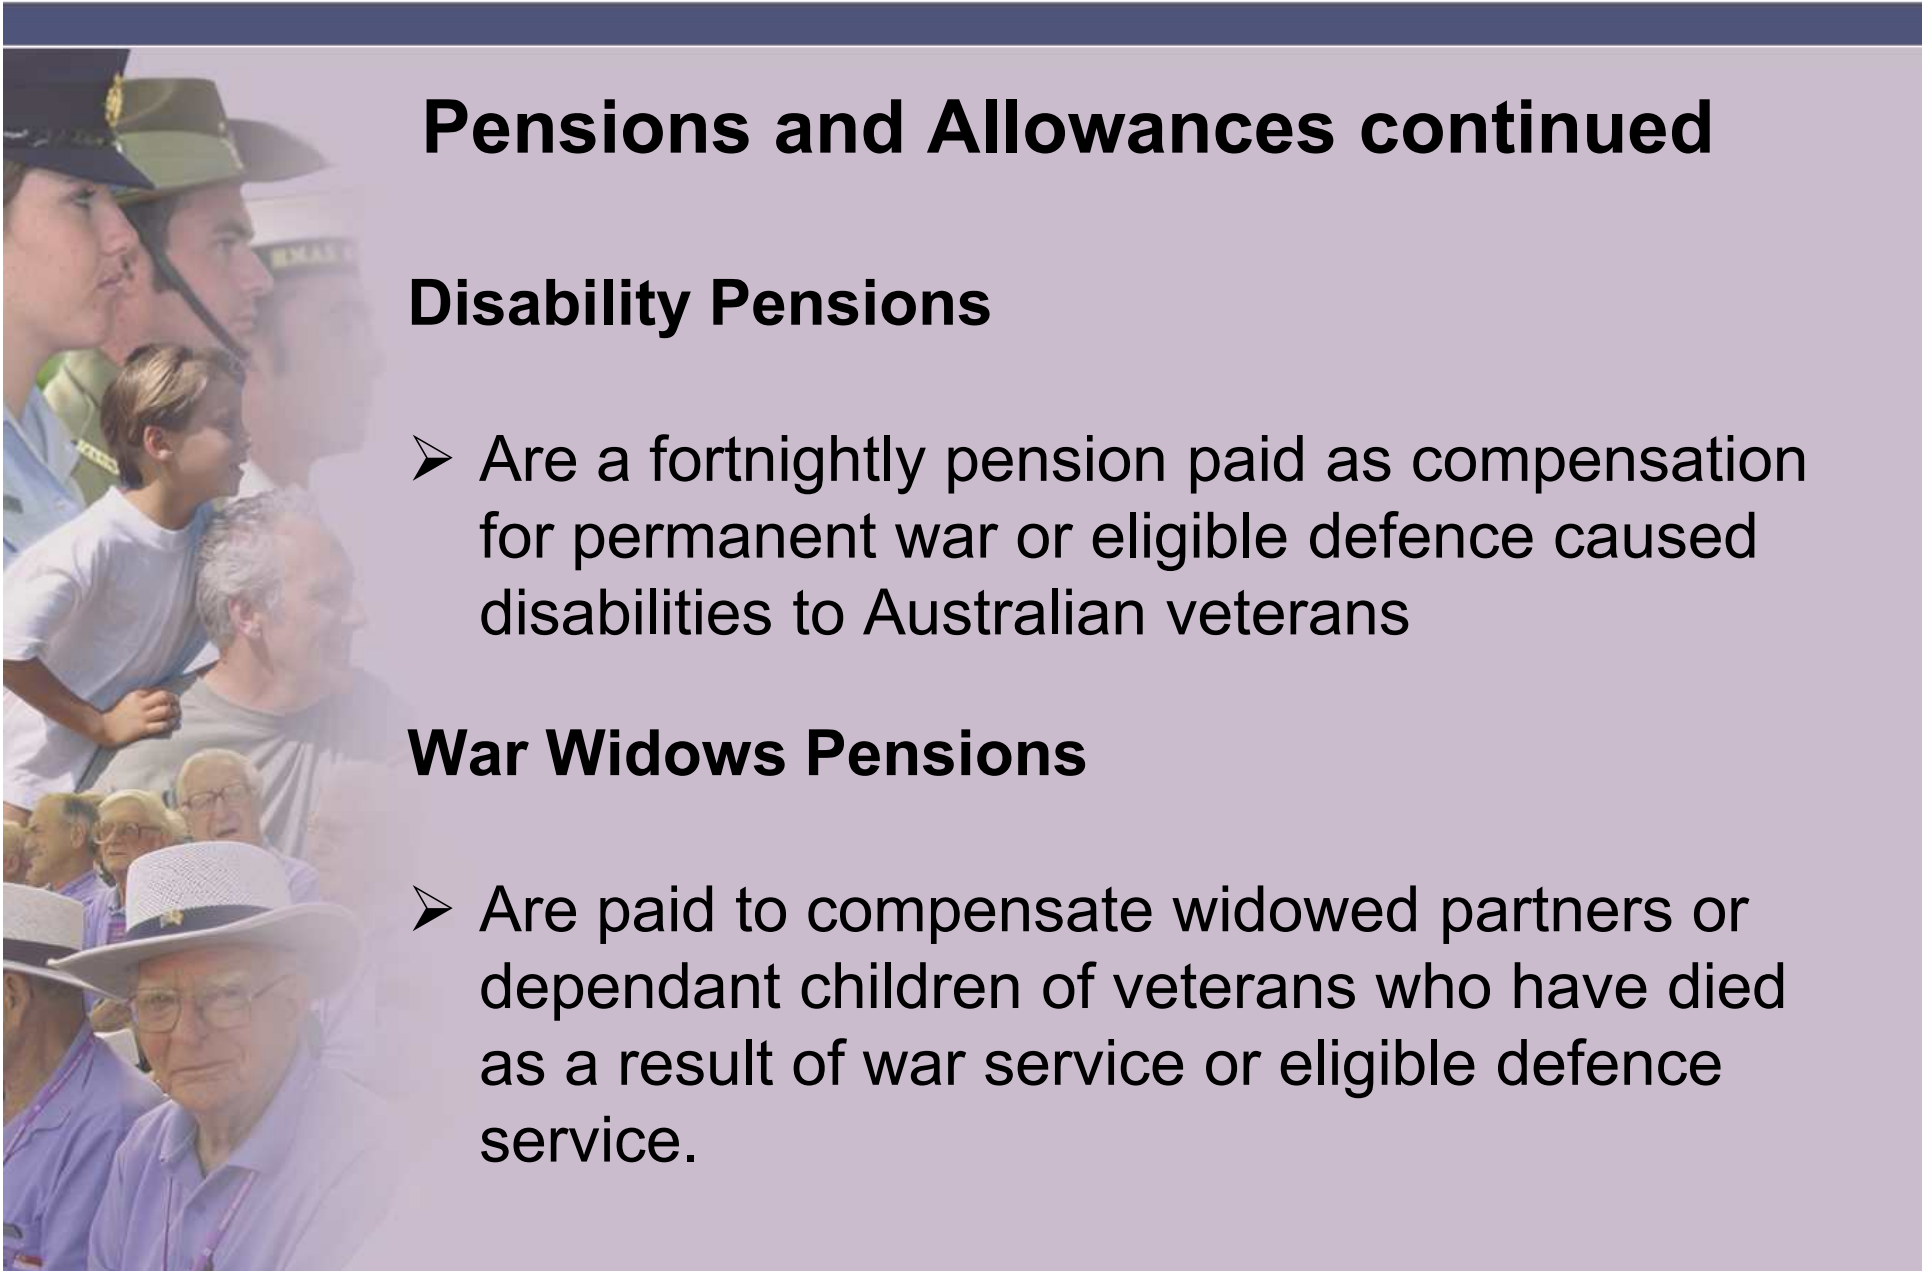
Pensions and Allowances continued

Disability Pensions

➢ Are a fortnightly pension paid as compensation for permanent war or eligible defence caused disabilities to Australian veterans

War Widows Pensions

➢ Are paid to compensate widowed partners or dependant children of veterans who have died as a result of war service or eligible defence service.